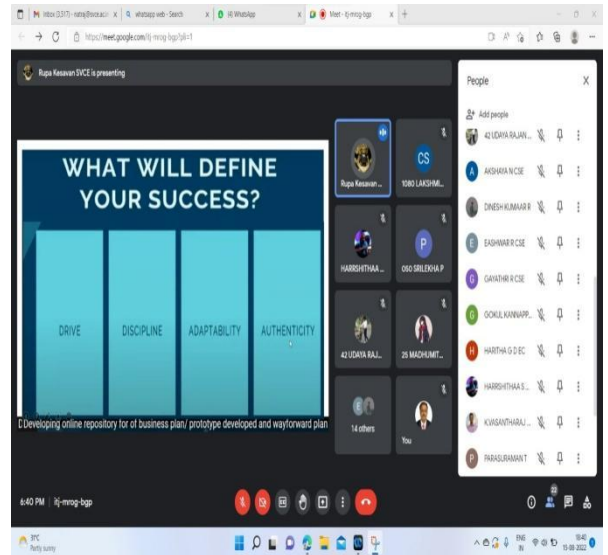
Inbox (3,317) - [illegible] | whatsapp web - Search | (4) WhatsApp | Meet - itj-mrog-bgp

https://meet.google.com/itj-mrog-bgp?pli=1

Rupa Kesavan SVCE is presenting

WHAT WILL DEFINE YOUR SUCCESS?

DRIVE

DISCIPLINE

ADAPTABILITY

AUTHENTICITY

Developing online repository for of business plan/ prototype developed and wayforward plan

Rupa Kesavan ...

CS

1080 LAKSHMI...

HARRSHITHAA ...

P

050 SRILEKHA P

42 UDAYA RAJ...

25 MADHUMIT...

14 others

You

People

Add people

42 UDAYA RAJAN ...

AKSHAYA N CSE

DINESH KUMAAR R

EASHWAR R CSE

GAYATHRI R CSE

GOKUL KANNAPP...

HARITHA G D EC

HARRSHITHAA S...

KVASANTHARAJ...

PARASURAMAN T

6:40 PM | itj-mrog-bgp

31°C
Partly sunny

ENG IN

18:40
15-08-2022